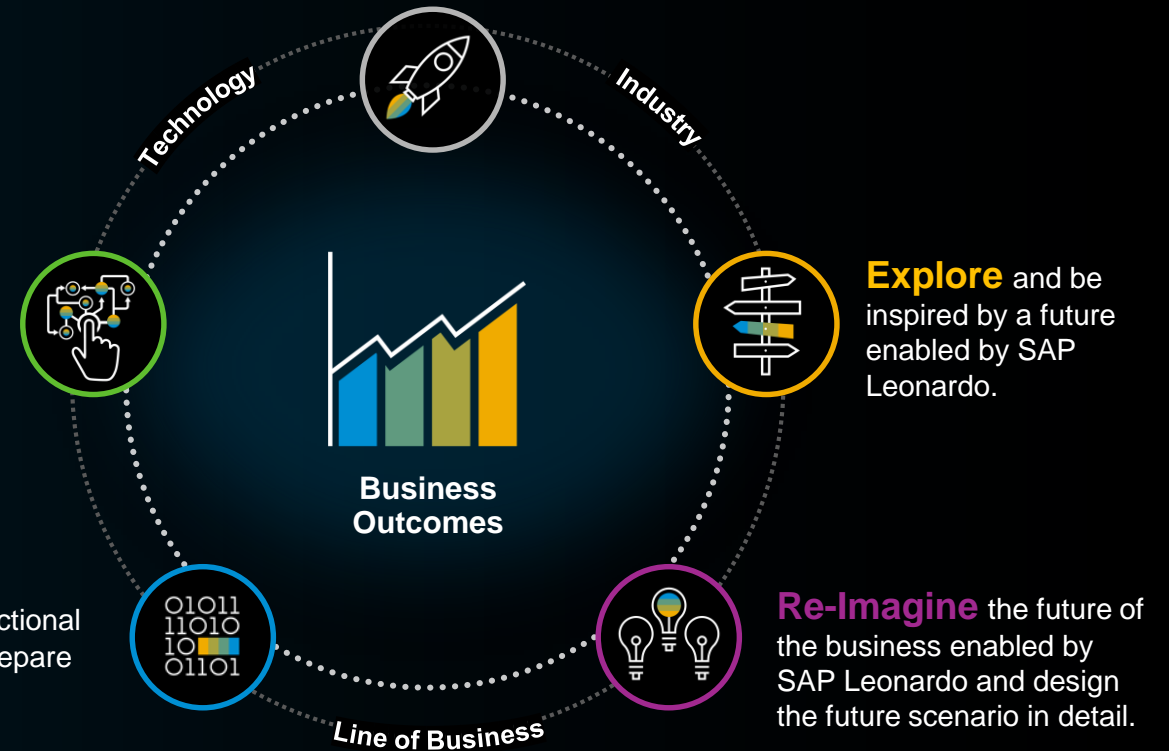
Technology

Industry

Business Outcomes

**Explore** and be inspired by a future enabled by SAP Leonardo.

**Re-Imagine** the future of the business enabled by SAP Leonardo and design the future scenario in detail.

01011
11010
10
01101

ctional
epare

Line of Business